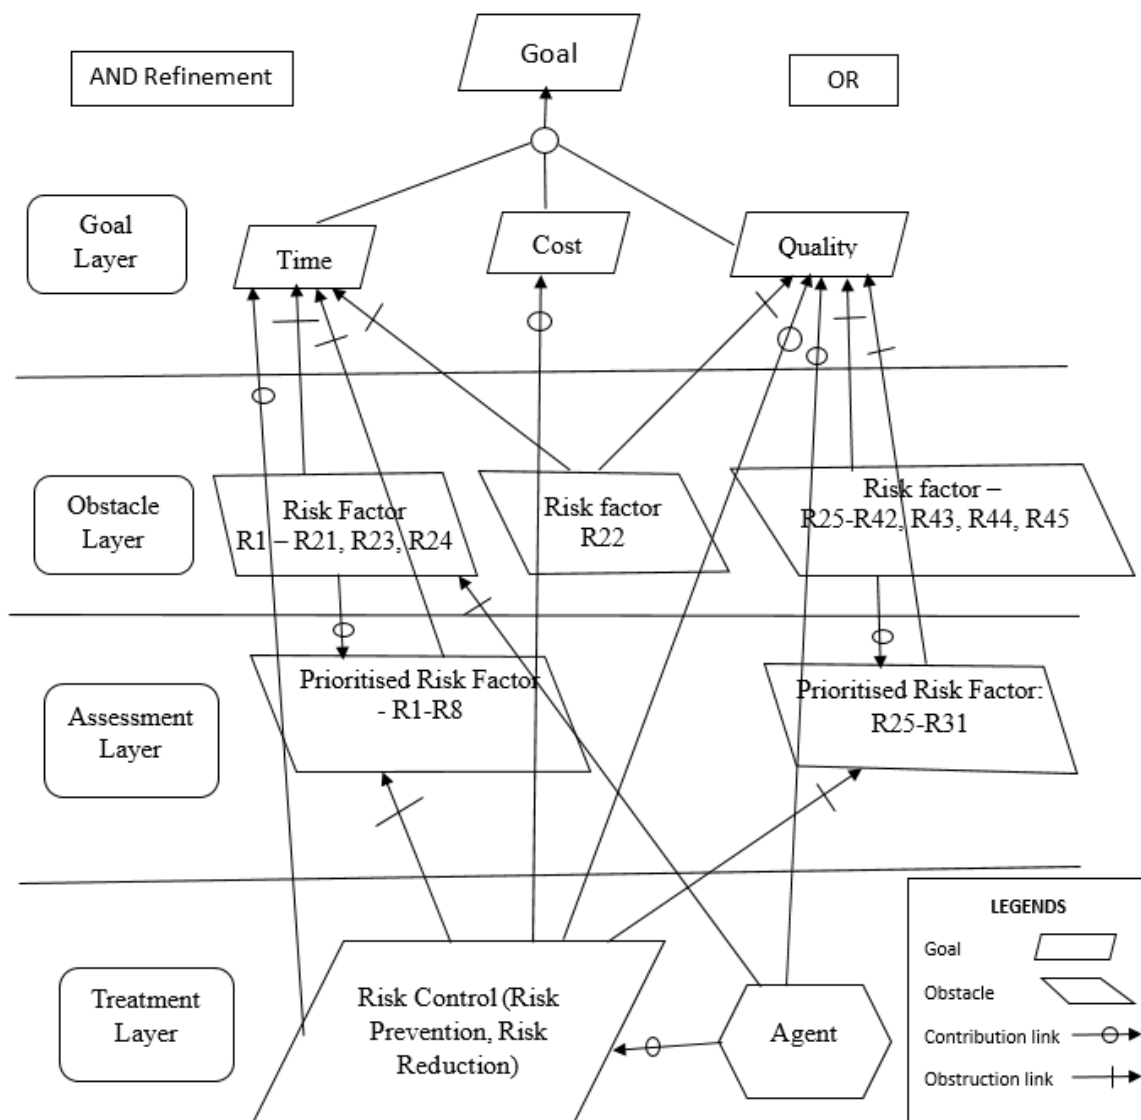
Goal

AND Refinement

OR

Goal Layer

Time

Cost

Quality

Obstacle Layer

Risk Factor R1 – R21, R23, R24

Risk factor R22

Risk factor – R25-R42, R43, R44, R45

Assessment Layer

Prioritised Risk Factor - R1-R8

Prioritised Risk Factor: R25-R31

Treatment Layer

Risk Control (Risk Prevention, Risk Reduction)

Agent

LEGENDS

Goal

Obstacle

Contribution link

Obstruction link